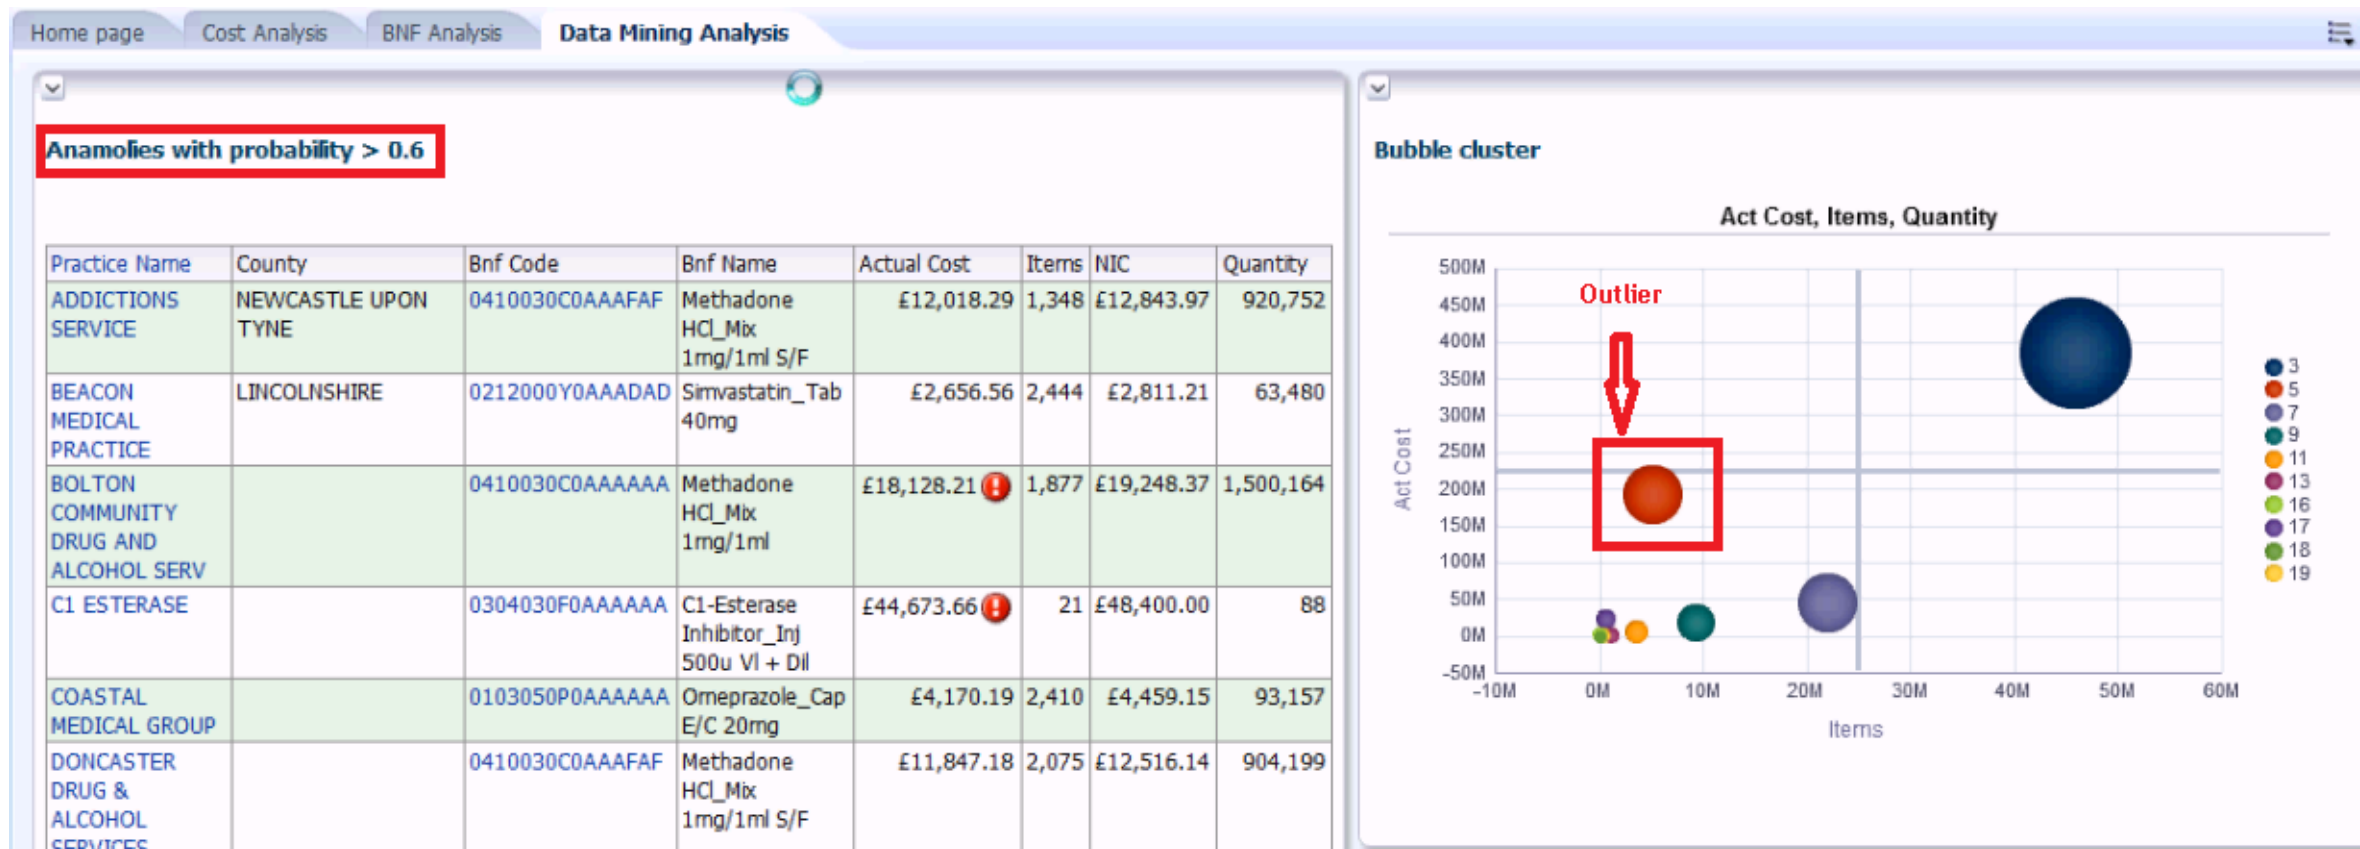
Home page | Cost Analysis | BNF Analysis | Data Mining Analysis

Anamolies with probability > 0.6

| Practice Name | County | Bnf Code | Bnf Name | Actual Cost | Items | NIC | Quantity |
|---|---|---|---|---|---|---|---|
| ADDICTIONS SERVICE | NEWCASTLE UPON TYNE | 0410030C0AAAFAF | Methadone HCl_Mix 1mg/1ml S/F | £12,018.29 | 1,348 | £12,843.97 | 920,752 |
| BEACON MEDICAL PRACTICE | LINCOLNSHIRE | 0212000Y0AAADAD | Simvastatin_Tab 40mg | £2,656.56 | 2,444 | £2,811.21 | 63,480 |
| BOLTON COMMUNITY DRUG AND ALCOHOL SERV | | 0410030C0AAAAAA | Methadone HCl_Mix 1mg/1ml | £18,128.21 | 1,877 | £19,248.37 | 1,500,164 |
| C1 ESTERASE | | 0304030F0AAAAAA | C1-Esterase Inhibitor_Inj 500u Vl + Dil | £44,673.66 | 21 | £48,400.00 | 88 |
| COASTAL MEDICAL GROUP | | 0103050P0AAAAAA | Omeprazole_Cap E/C 20mg | £4,170.19 | 2,410 | £4,459.15 | 93,157 |
| DONCASTER DRUG & ALCOHOL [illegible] | | 0410030C0AAAFAF | Methadone HCl_Mix 1mg/1ml S/F | £11,847.18 | 2,075 | £12,516.14 | 904,199 |

Bubble cluster

Act Cost, Items, Quantity

Outlier

500M 450M 400M 350M 300M 250M 200M 150M 100M 50M 0M -50M

Act Cost

-10M 0M 10M 20M 30M 40M 50M 60M

Items

3 5 7 9 11 13 16 17 18 19